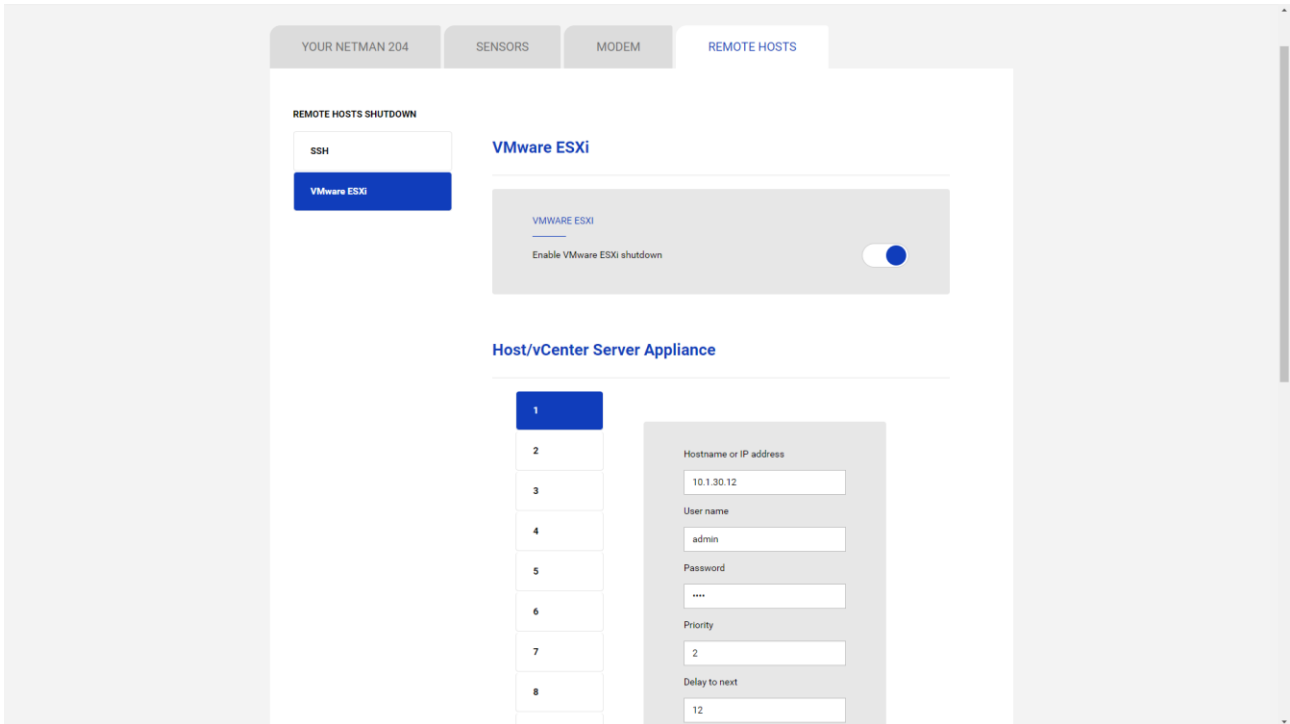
YOUR NETMAN 204
SENSORS
MODEM
REMOTE HOSTS

REMOTE HOSTS SHUTDOWN

SSH
VMware ESXi

VMware ESXi

VMWARE ESXI

Enable VMware ESXi shutdown

Host/vCenter Server Appliance

1
2
3
4
5
6
7
8

Hostname or IP address
10.1.30.12
User name
admin
Password
••••
Priority
2
Delay to next
12